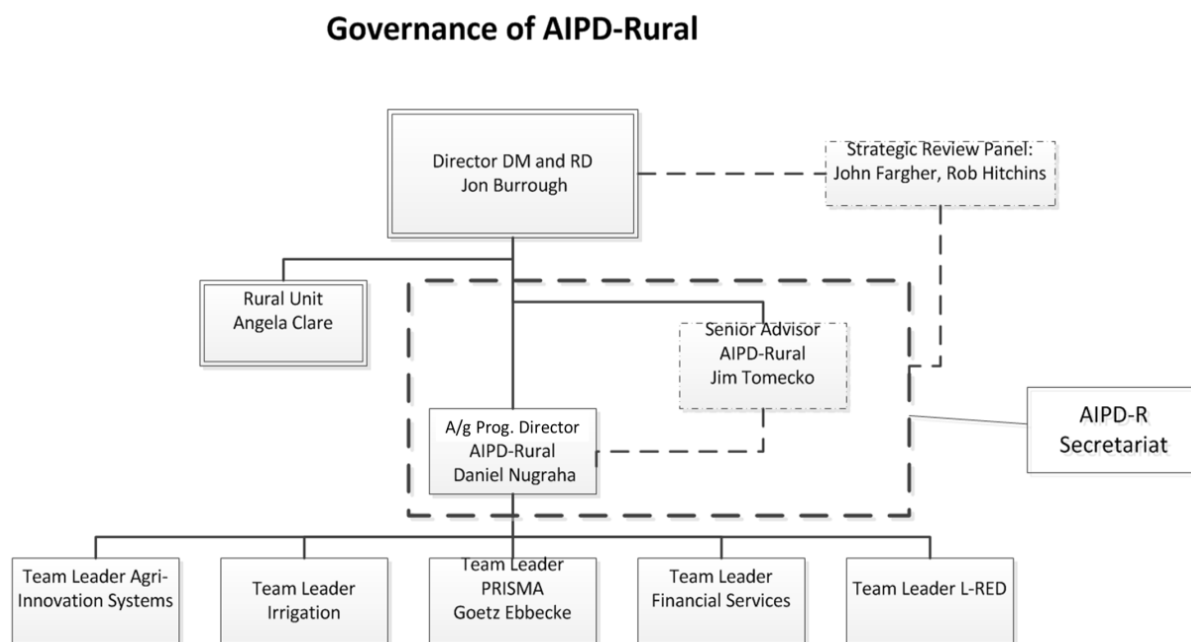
Governance of AIPD-Rural

Director DM and RD
Jon Burrough

Strategic Review Panel:
John Fargher, Rob Hitchins

Rural Unit
Angela Clare

Senior Advisor
AIPD-Rural
Jim Tomecko

A/g Prog. Director
AIPD-Rural
Daniel Nugraha

AIPD-R
Secretariat

Team Leader Agri-Innovation Systems

Team Leader
Irrigation

Team Leader
PRISMA
Goetz Ebbecke

Team Leader
Financial Services

Team Leader L-RED